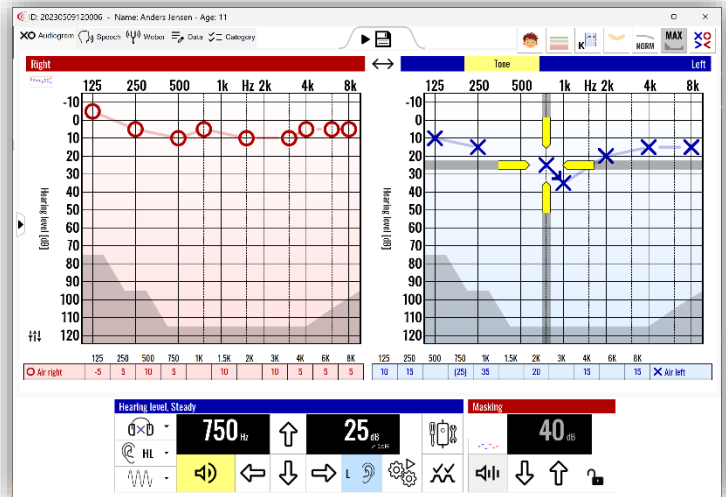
ID: 20230509120006 - Name: Anders Jensen - Age: 11

Audiogram Speech Weber Data Category

NORM MAX

Right

Tone

Left

125 250 500 1k Hz 2k 4k 8k

-10 0 10 20 30 40 50 60 70 80 90 100 110 120

Hearing level [dB]

125 250 500 1k Hz 2k 4k 8k

-10 0 10 20 30 40 50 60 70 80 90 100 110 120

Hearing level [dB]

| | 125 | 250 | 500 | 750 | 1K | 1.5K | 2K | 3K | 4K | 6K | 8K |
|---|---|---|---|---|---|---|---|---|---|---|---|
| Air right | -5 | 5 | 10 | 5 | | 10 | | 10 | 5 | 5 | 5 |

| 125 | 250 | 500 | 750 | 1K | 1.5K | 2K | 3K | 4K | 6K | 8K | |
|---|---|---|---|---|---|---|---|---|---|---|---|
| 10 | 15 | | (25) | 35 | | 20 | | 15 | | 15 | Air left |

Hearing level, Steady

HL

750 Hz

25 dB

L

Masking

40 dB